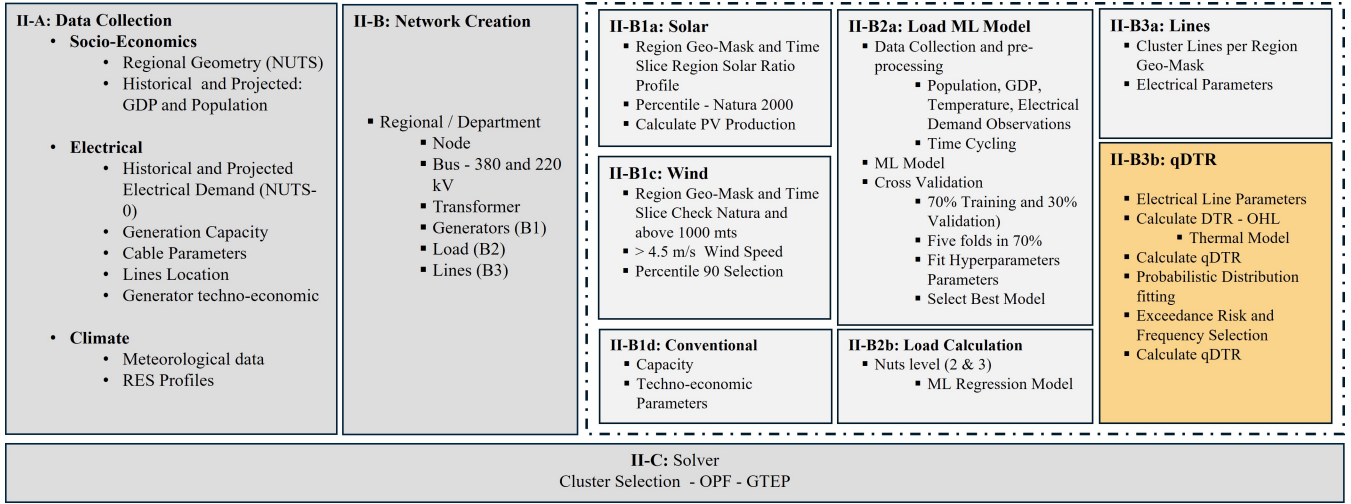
**II-A: Data Collection**
- **Socio-Economics**
  - Regional Geometry (NUTS)
  - Historical and Projected: GDP and Population
- **Electrical**
  - Historical and Projected Electrical Demand (NUTS-0)
  - Generation Capacity
  - Cable Parameters
  - Lines Location
  - Generator techno-economic
- **Climate**
  - Meteorological data
  - RES Profiles

**II-B: Network Creation**
- Regional / Department
  - Node
  - Bus - 380 and 220 kV
  - Transformer
  - Generators (B1)
  - Load (B2)
  - Lines (B3)

**II-B1a: Solar**
- Region Geo-Mask and Time Slice Region Solar Ratio Profile
- Percentile - Natura 2000
- Calculate PV Production

**II-B1c: Wind**
- Region Geo-Mask and Time Slice Check Natura and above 1000 mts
- > 4.5 m/s Wind Speed
- Percentile 90 Selection

**II-B1d: Conventional**
- Capacity
- Techno-economic Parameters

**II-B2a: Load ML Model**
- Data Collection and pre-processing
  - Population, GDP, Temperature, Electrical Demand Observations
  - Time Cycling
- ML Model
- Cross Validation
  - 70% Training and 30% Validation)
  - Five folds in 70%
  - Fit Hyperparameters Parameters
  - Select Best Model

**II-B2b: Load Calculation**
- Nuts level (2 & 3)
  - ML Regression Model

**II-B3a: Lines**
- Cluster Lines per Region Geo-Mask
- Electrical Parameters

**II-B3b: qDTR**
- Electrical Line Parameters
- Calculate DTR - OHL
  - Thermal Model
- Calculate qDTR
- Probabilistic Distribution fitting
- Exceedance Risk and Frequency Selection
- Calculate qDTR

**II-C:** Solver
Cluster Selection - OPF - GTEP